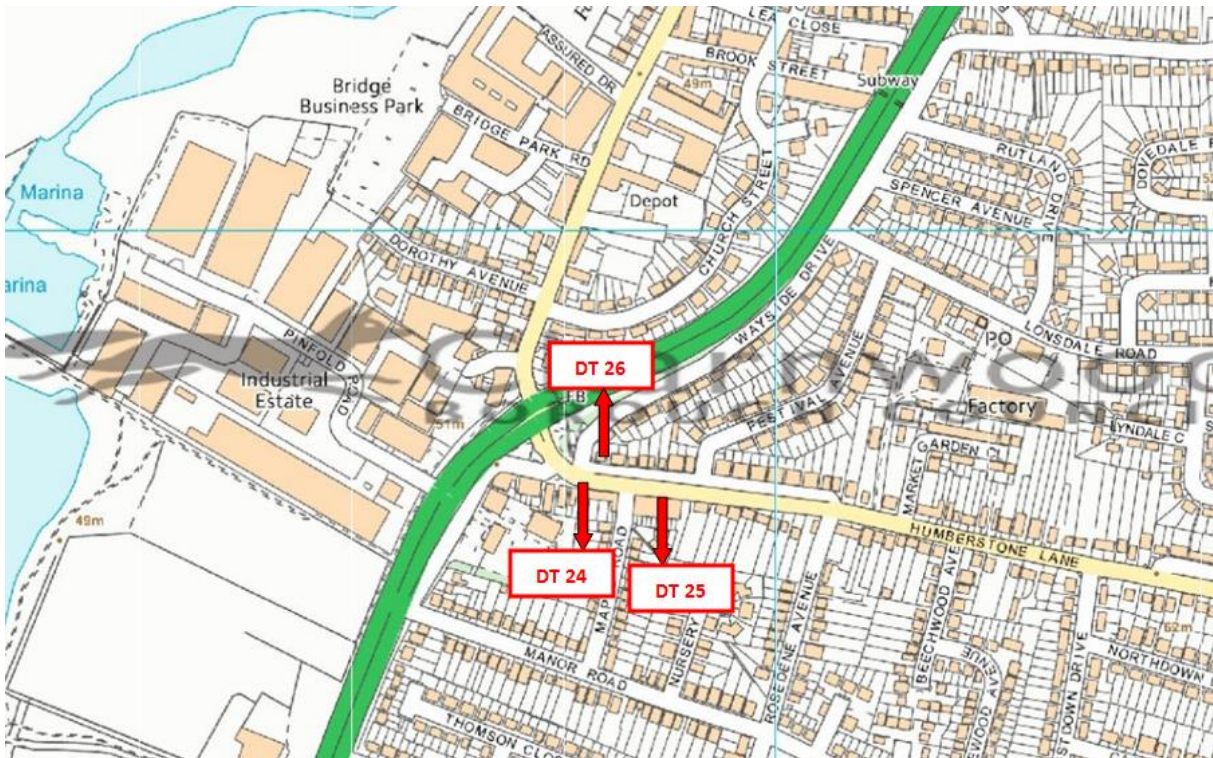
LEA CLOSE
ASSURED DR
BROOK STREET
Subway
49m
Bridge Business Park
BRIDGE PARK RD
RUTLAND DRIVE
DOVEDALE R
Marina
Depot
CHURCH STREET
SPENCER AVENUE
arina
DOROTHY AVENUE
WAYSIDE DRIVE
PINFOLD ROAD
PO
LONSDALE ROAD
DT 26
Industrial Estate
FESTIVAL AVENUE
51m
Factory
LYNDALE C
GARDEN CL
MARKET
49m
HUMBERSTONE LANE
DT 24
DT 25
MAPLE ROAD
NURSERY
ROSEDENE AVENUE
BEECHWOOD AVE
WOOD AVENUE
DOWN DRIVE
NORTHDOWN
62m
MANOR ROAD
THOMSON CLO